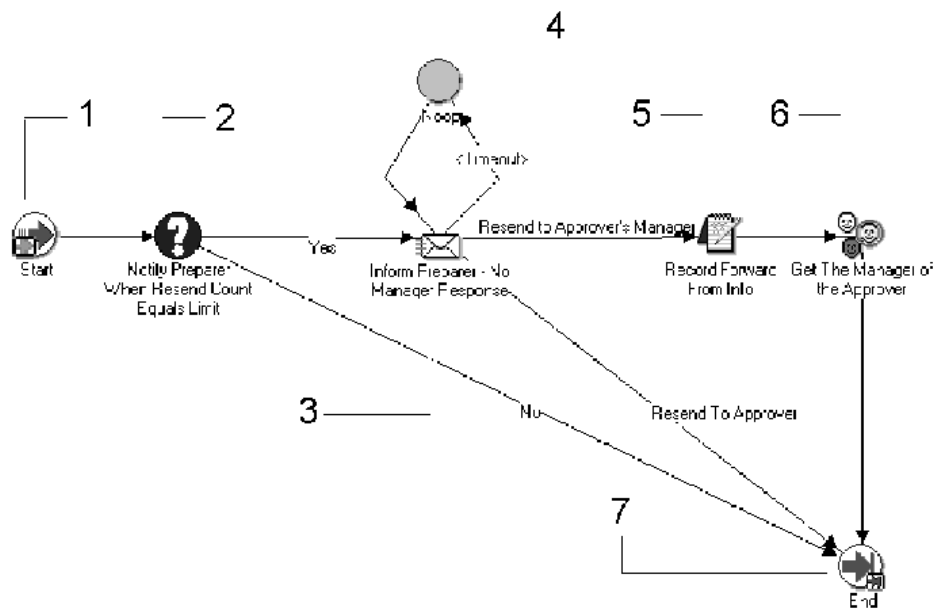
4

1

2

5

6

Noop

<Timeout>

Start

Notify Preparer When Resend Count Equals Limit

Yes

Inform Preparer - No Manager Response

Resend to Approver's Manager

Record Forward From Info

Get The Manager of the Approver

3

No

Resend To Approver

7

End